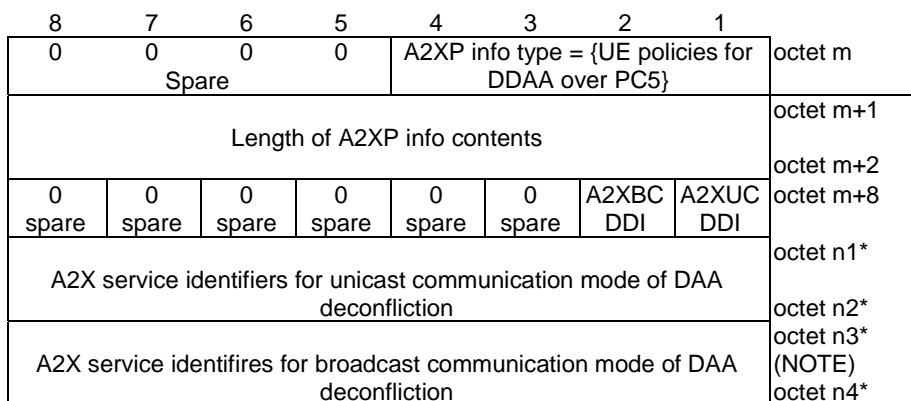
| 8 | 7 | 6 | 5 | 4 | 3 | 2 | 1 | |
|---|---|---|---|---|---|---|---|---|
| 0 | 0 | 0 | 0 | A2XP info type = {UE policies for DDAA over PC5} | | | | octet m |
| Spare | | | | | | | | |
| Length of A2XP info contents | | | | | | | | octet m+1<br>octet m+2 |
| 0<br>spare | 0<br>spare | 0<br>spare | 0<br>spare | 0<br>spare | 0<br>spare | A2XBC DDI | A2XUC DDI | octet m+8 |
| A2X service identifiers for unicast communication mode of DAA deconfliction | | | | | | | | octet n1*<br>octet n2* |
| A2X service identifires for broadcast communication mode of DAA deconfliction | | | | | | | | octet n3* (NOTE)<br>octet n4* |